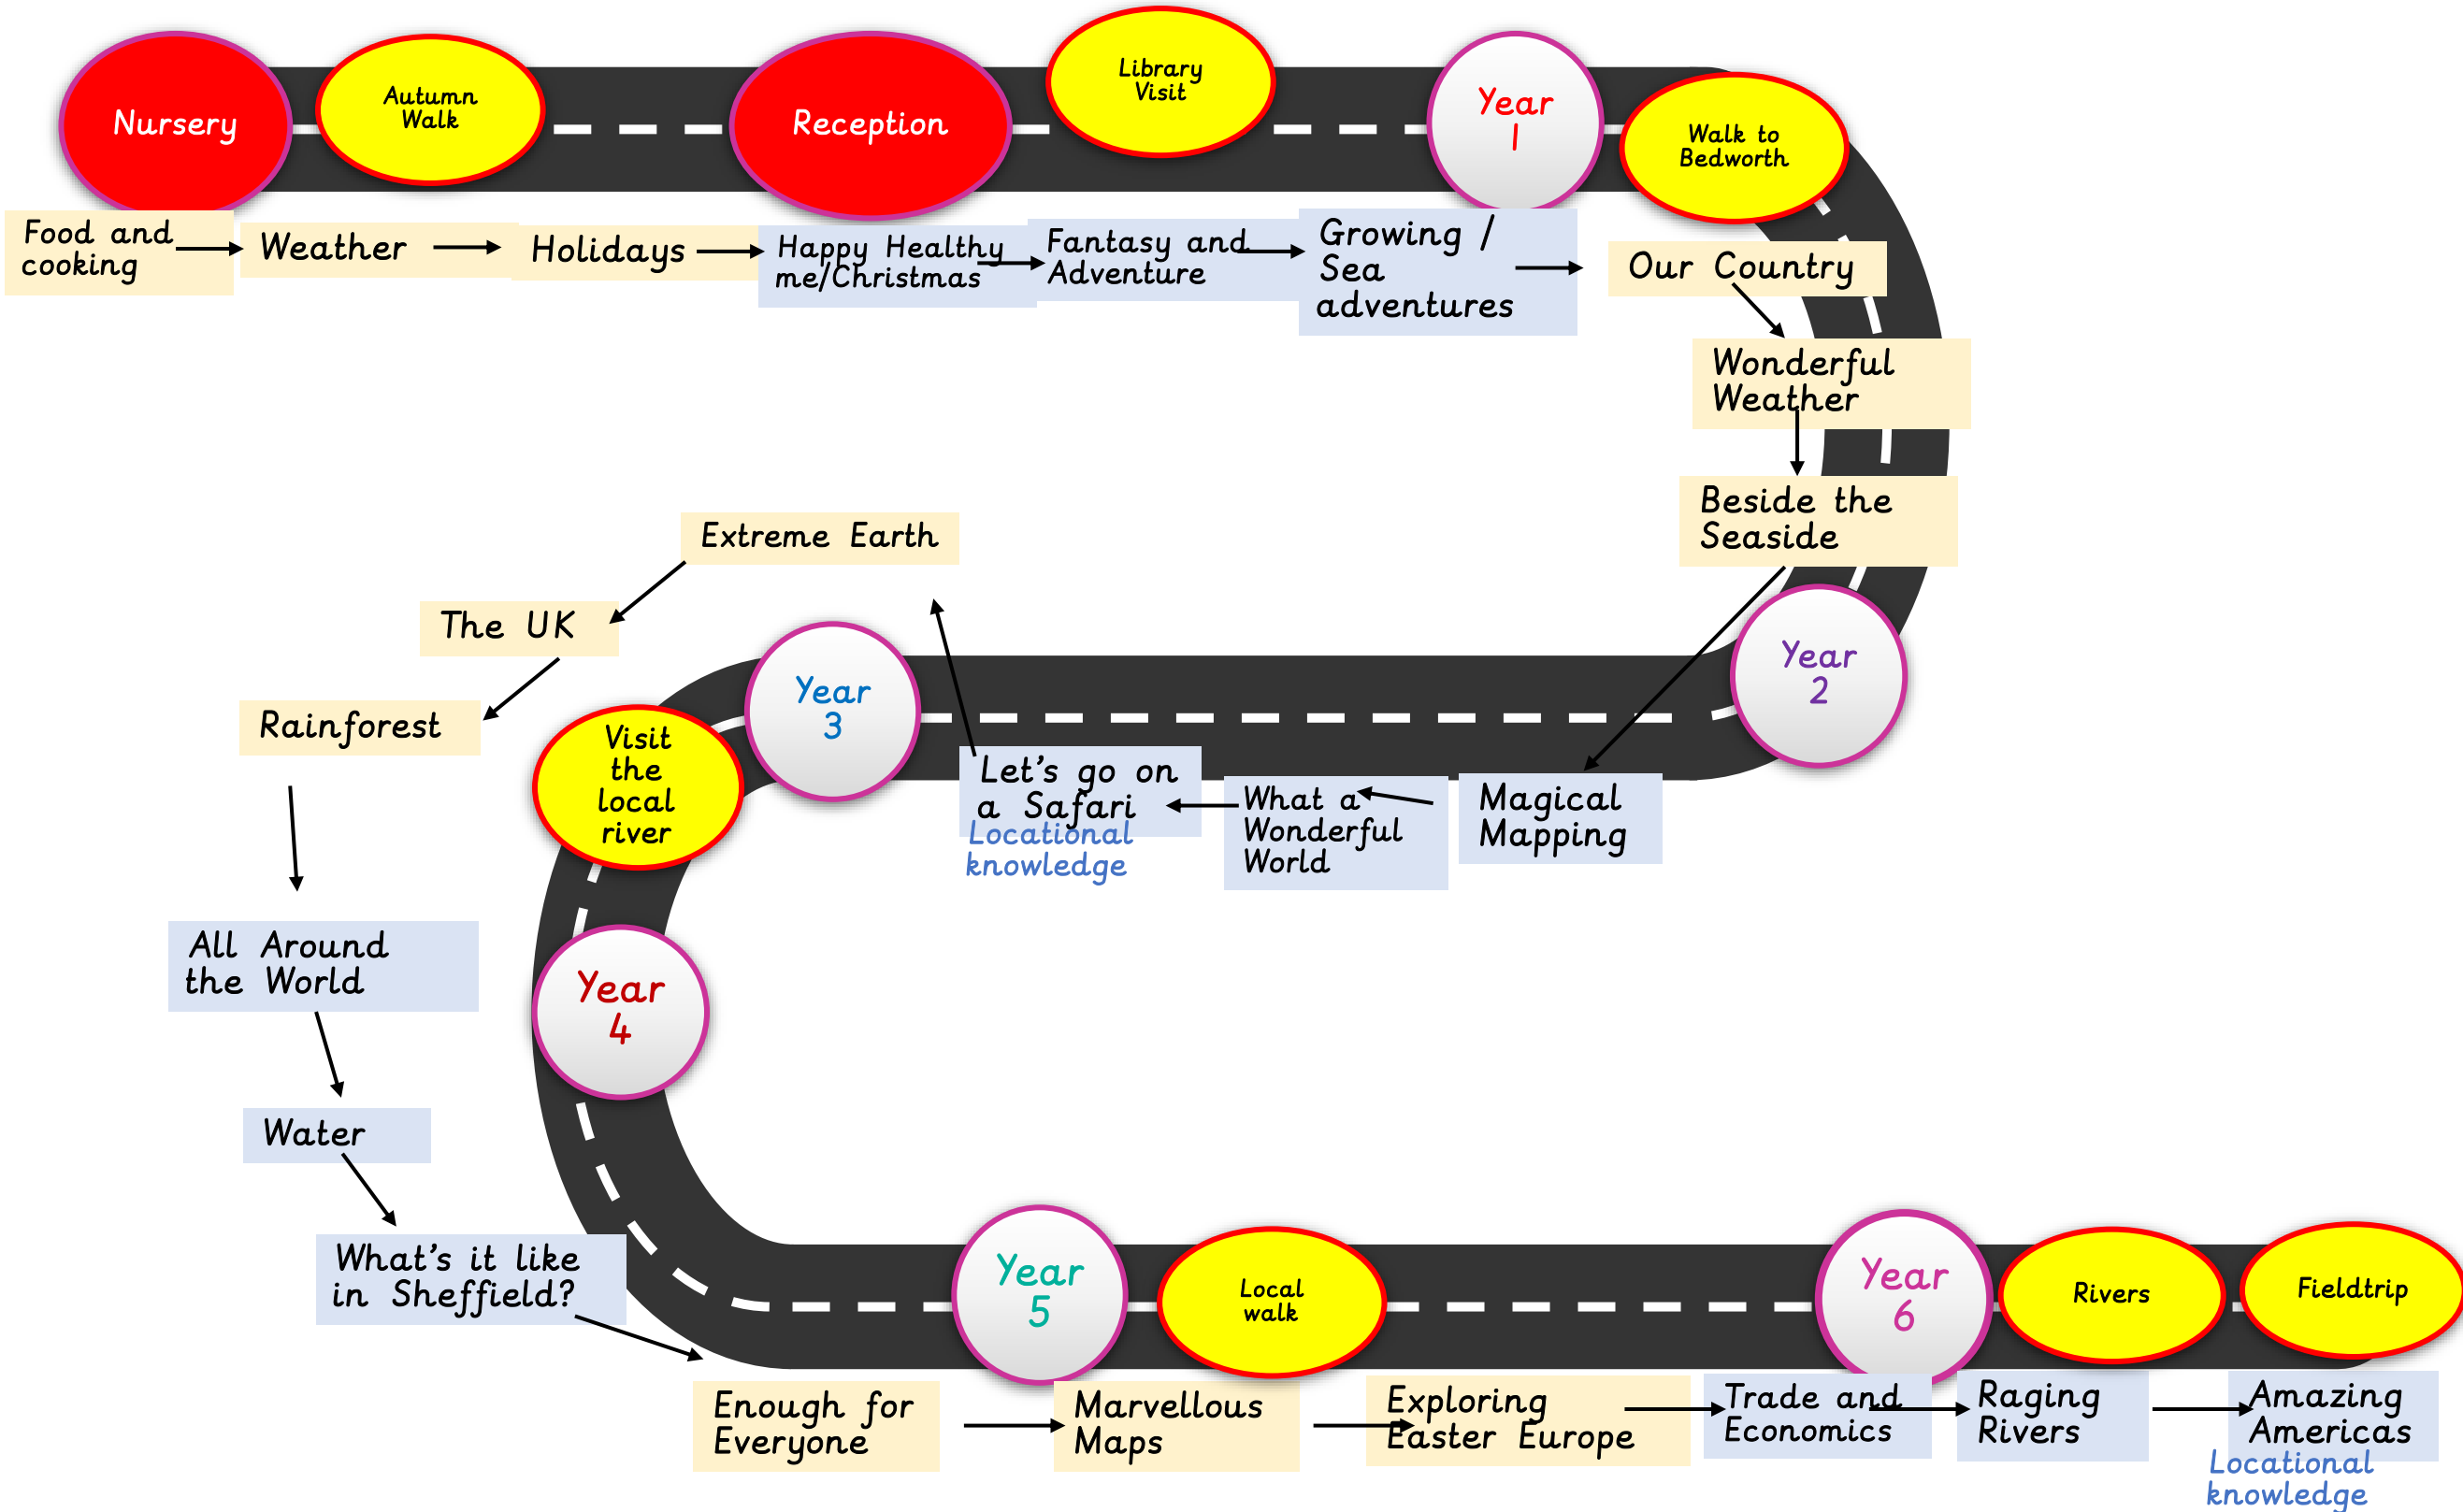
Nursery

Autumn Walk

Reception

Library Visit

Year 1

Walk to Bedworth

Food and cooking

Weather

Holidays

Happy Healthy me/Christmas

Fantasy and Adventure

Growing / Sea adventures

Our Country

Wonderful Weather

Beside the Seaside

Year 2

Magical Mapping

What a Wonderful World

Let's go on a Safari
Locational knowledge

Year 3

Visit the local river

Extreme Earth

The UK

Rainforest

All Around the World

Year 4

Water

What's it like in Sheffield?

Enough for Everyone

Year 5

Local walk

Marvellous Maps

Exploring Easter Europe

Trade and Economics

Year 6

Rivers

Fieldtrip

Raging Rivers

Amazing Americas
Locational knowledge